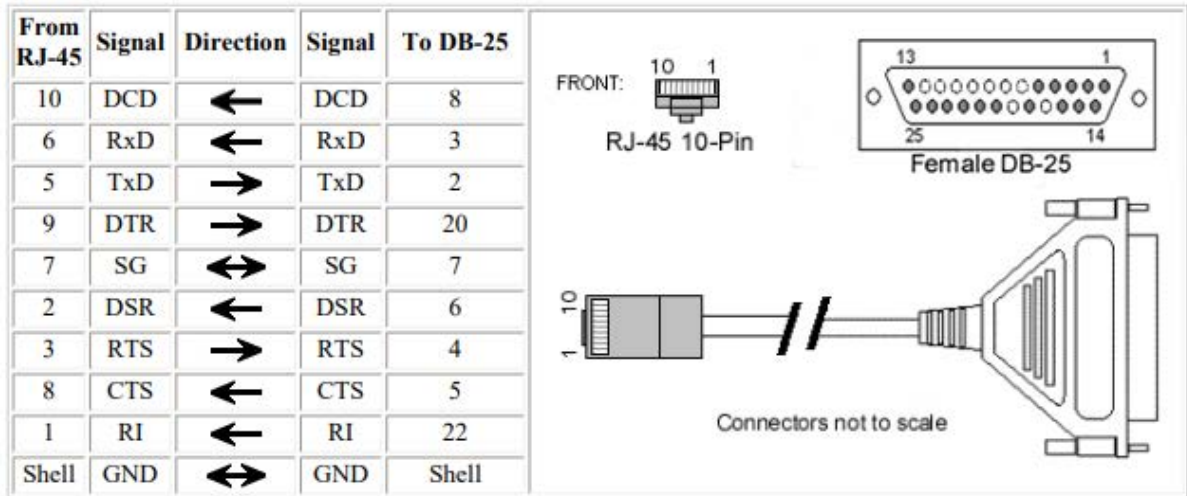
| From RJ-45 | Signal | Direction | Signal | To DB-25 |
|---|---|---|---|---|
| 10 | DCD | $\leftarrow$ | DCD | 8 |
| 6 | RxD | $\leftarrow$ | RxD | 3 |
| 5 | TxD | $\rightarrow$ | TxD | 2 |
| 9 | DTR | $\rightarrow$ | DTR | 20 |
| 7 | SG | $\leftrightarrow$ | SG | 7 |
| 2 | DSR | $\leftarrow$ | DSR | 6 |
| 3 | RTS | $\rightarrow$ | RTS | 4 |
| 8 | CTS | $\leftarrow$ | CTS | 5 |
| 1 | RI | $\leftarrow$ | RI | 22 |
| Shell | GND | $\leftrightarrow$ | GND | Shell |

FRONT: 10 1
RJ-45 10-Pin

13 1
25 14
Female DB-25

10
1

Connectors not to scale